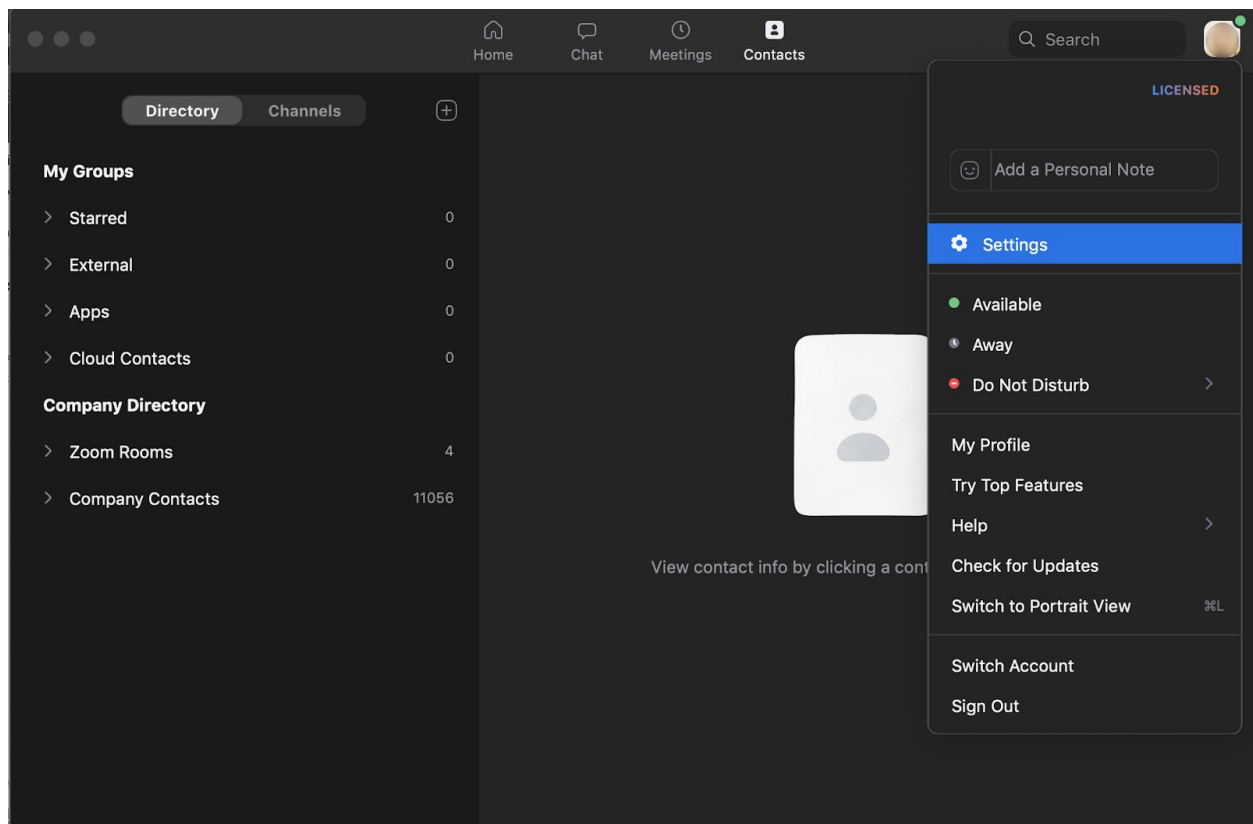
Home Chat Meetings Contacts

Search

Directory Channels

My Groups

Starred 0

External 0

Apps 0

Cloud Contacts 0

Company Directory

Zoom Rooms 4

Company Contacts 11056

View contact info by clicking a cont

LICENSED

Add a Personal Note

Settings

Available

Away

Do Not Disturb

My Profile

Try Top Features

Help

Check for Updates

Switch to Portrait View ⌘L

Switch Account

Sign Out